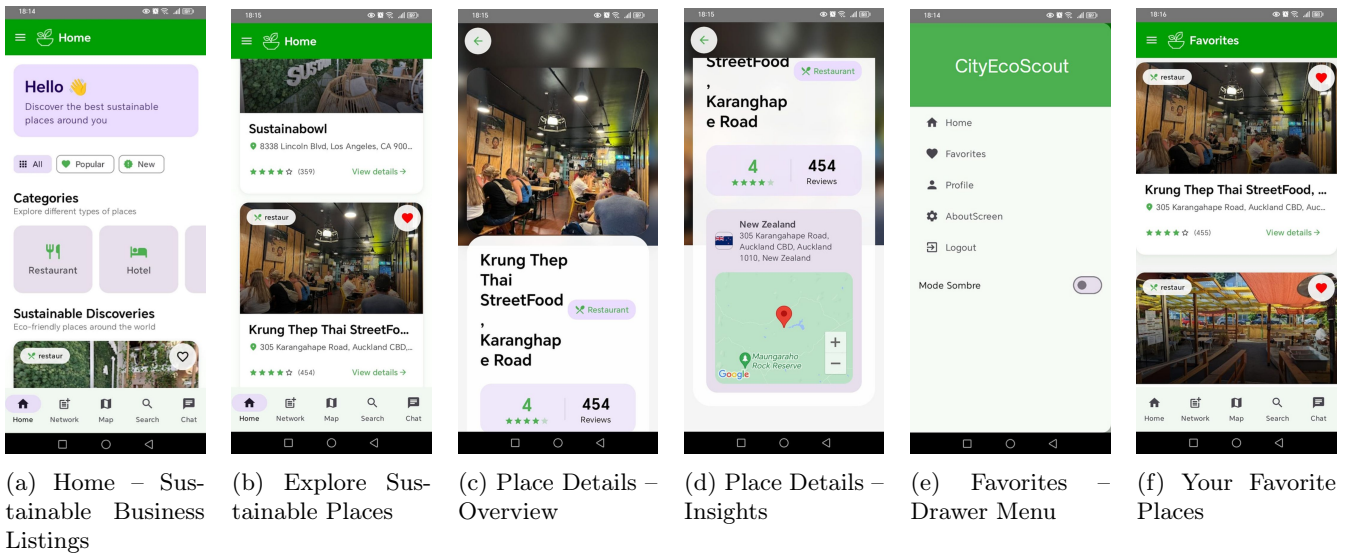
18:14

Home

Hello 👋
Discover the best sustainable places around you

All Popular New

Categories
Explore different types of places

Restaurant
Hotel

Sustainable Discoveries
Eco-friendly places around the world

restaur

Home Network Map Search Chat

18:15

Home

Sustainabowl
8338 Lincoln Blvd, Los Angeles, CA 900...
(359) View details →

restaur

Krung Thep Thai StreetFo...
305 Karangahape Road, Auckland CBD,...
(454) View details →

Home Network Map Search Chat

18:15

Krung Thep Thai StreetFood , Karanghap e Road
Restaurant

4
454
Reviews

18:15

StreetFood , Karanghap e Road
Restaurant

4
454
Reviews

New Zealand
305 Karangahape Road, Auckland CBD, Auckland 1010, New Zealand

Maungaraho Rock Reserve
Google

18:14

CityEcoScout

Home
Favorites
Profile
AboutScreen
Logout

Mode Sombre

18:16

Favorites

restaur

Krung Thep Thai StreetFood, ...
305 Karangahape Road, Auckland CBD, Auc...
(455) View details →

restaur

Home Network Map Search Chat

(a) Home – Sustainable Business Listings

(b) Explore Sustainable Places

(c) Place Details – Overview

(d) Place Details – Insights

(e) Favorites – Drawer Menu

(f) Your Favorite Places